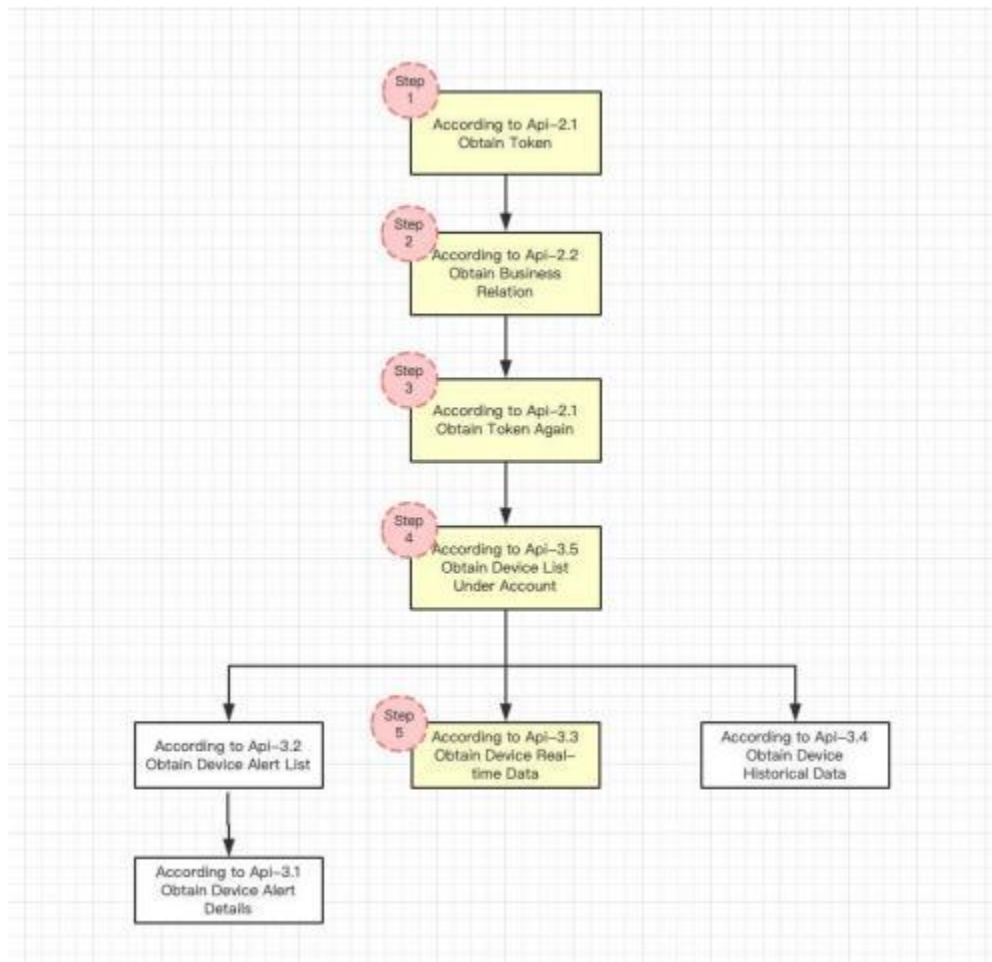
Step 1
According to Api-2.1 Obtain Token

Step 2
According to Api-2.2 Obtain Business Relation

Step 3
According to Api-2.1 Obtain Token Again

Step 4
According to Api-3.5 Obtain Device List Under Account

According to Api-3.2 Obtain Device Alert List

Step 5
According to Api-3.3 Obtain Device Real-time Data

According to Api-3.4 Obtain Device Historical Data

According to Api-3.1 Obtain Device Alert Details